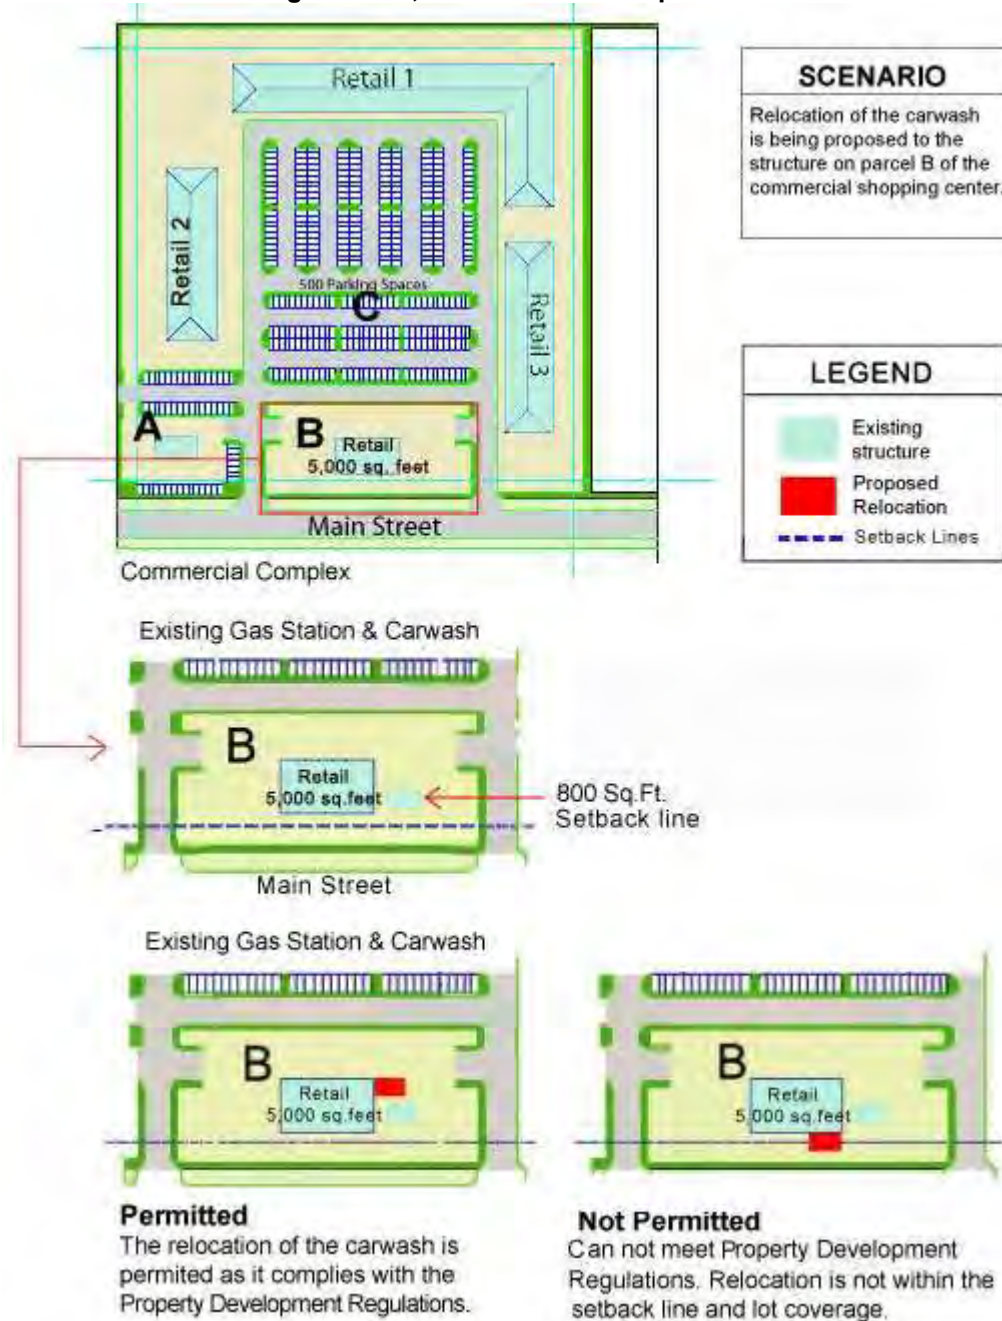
Retail 1

Retail 2

500 Parking Spaces

C

Retail 3

A

B

Retail
5,000 sq. feet

Main Street

Commercial Complex

SCENARIO

Relocation of the carwash is being proposed to the structure on parcel B of the commercial shopping center.

LEGEND

Existing structure

Proposed Relocation

Setback Lines

Existing Gas Station & Carwash

B

Retail
5,000 sq.feet

800 Sq.Ft.
Setback line

Main Street

Existing Gas Station & Carwash

B

Retail
5,000 sq.feet

B

Retail
5,000 sq.feet

Permitted

The relocation of the carwash is permited as it complies with the Property Development Regulations.

Not Permitted

Can not meet Property Development Regulations. Relocation is not within the setback line and lot coverage.